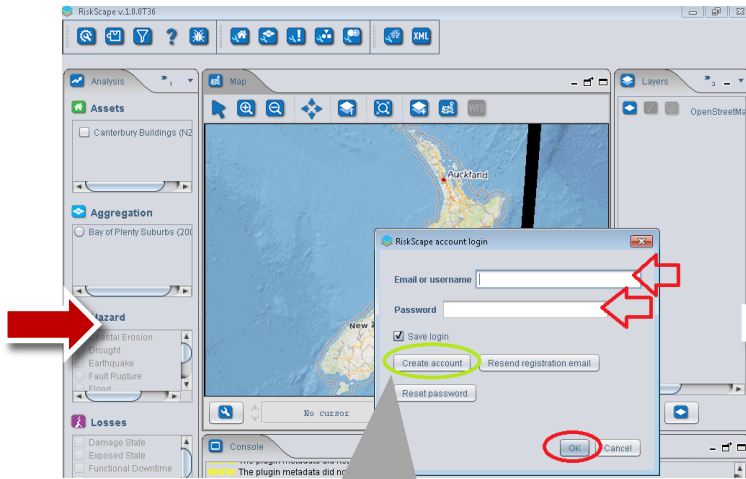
RiskScape v.1.0.0T36

XML

Analysis

Assets

Canterbury Buildings (NZ

Aggregation

Bay of Plenty Suburbs (20

Hazard

Coastal Erosion
Drought
Earthquake
Fault Rupture
Flood

Losses

Damage State
Exposed State
Functional Downtime

Map

WFS

Auckland

New Z

No cursor

Console

The plugin metadata did no
The plugin metadata did no

Layers

OpenStreetMa

RiskScape account login

Email or username

Password

Save login

Create account

Resend registration email

Reset password

OK

Cancel